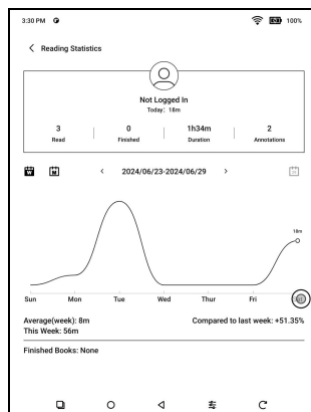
3:30 PM

100%

< Reading Statistics

Not Logged In
Today: 18m

3
Read

0
Finished

1h34m
Duration

2
Annotations

< 2024/06/23-2024/06/29 >

18m

Sun Mon Tue Wed Thur Fri

Average(week): 8m
This Week: 56m

Compared to last week: +51.35%

Finished Books: None